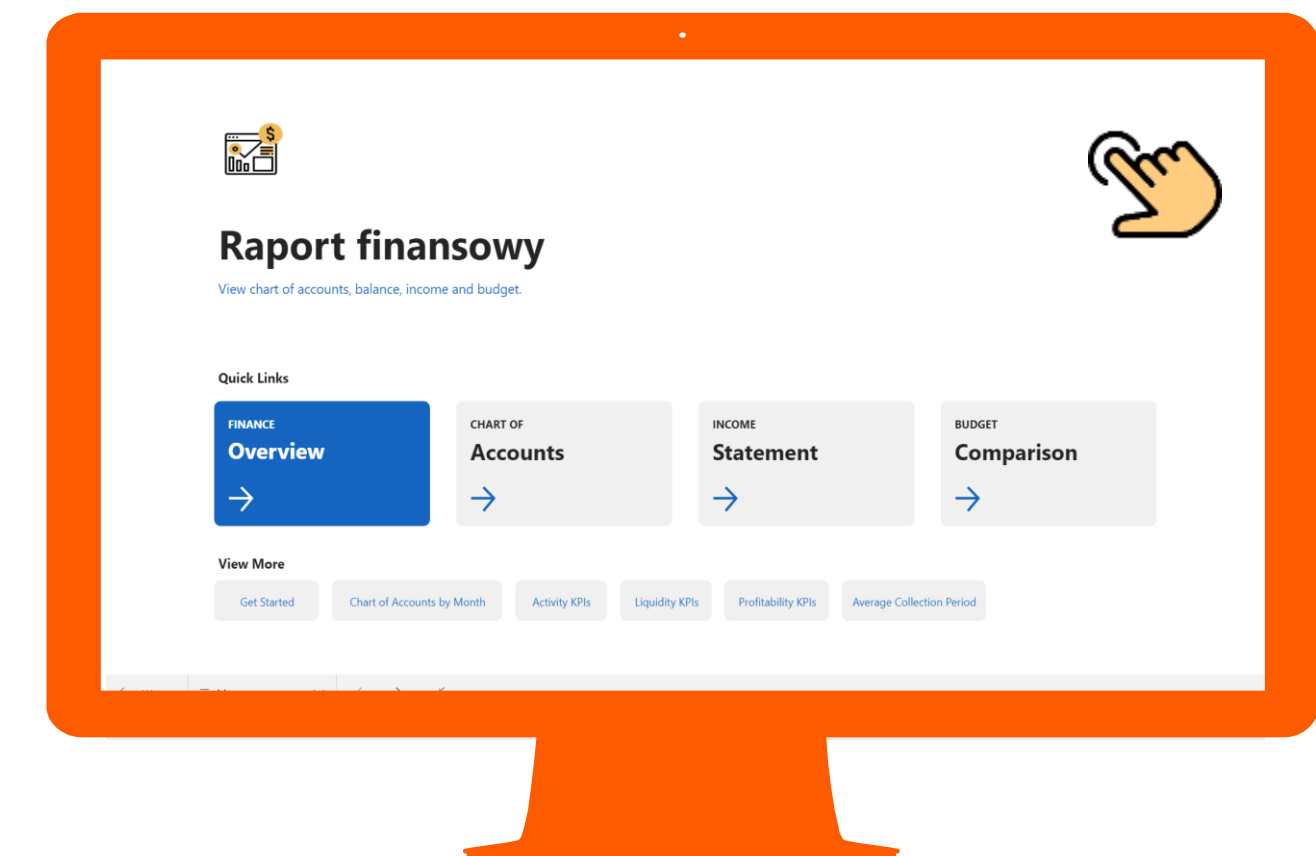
Raport finansowy

View chart of accounts, balance, income and budget.

Quick Links

FINANCE
Overview

CHART OF
Accounts

INCOME
Statement

BUDGET
Comparison

View More

Get Started
Chart of Accounts by Month
Activity KPIs
Liquidity KPIs
Profitability KPIs
Average Collection Period